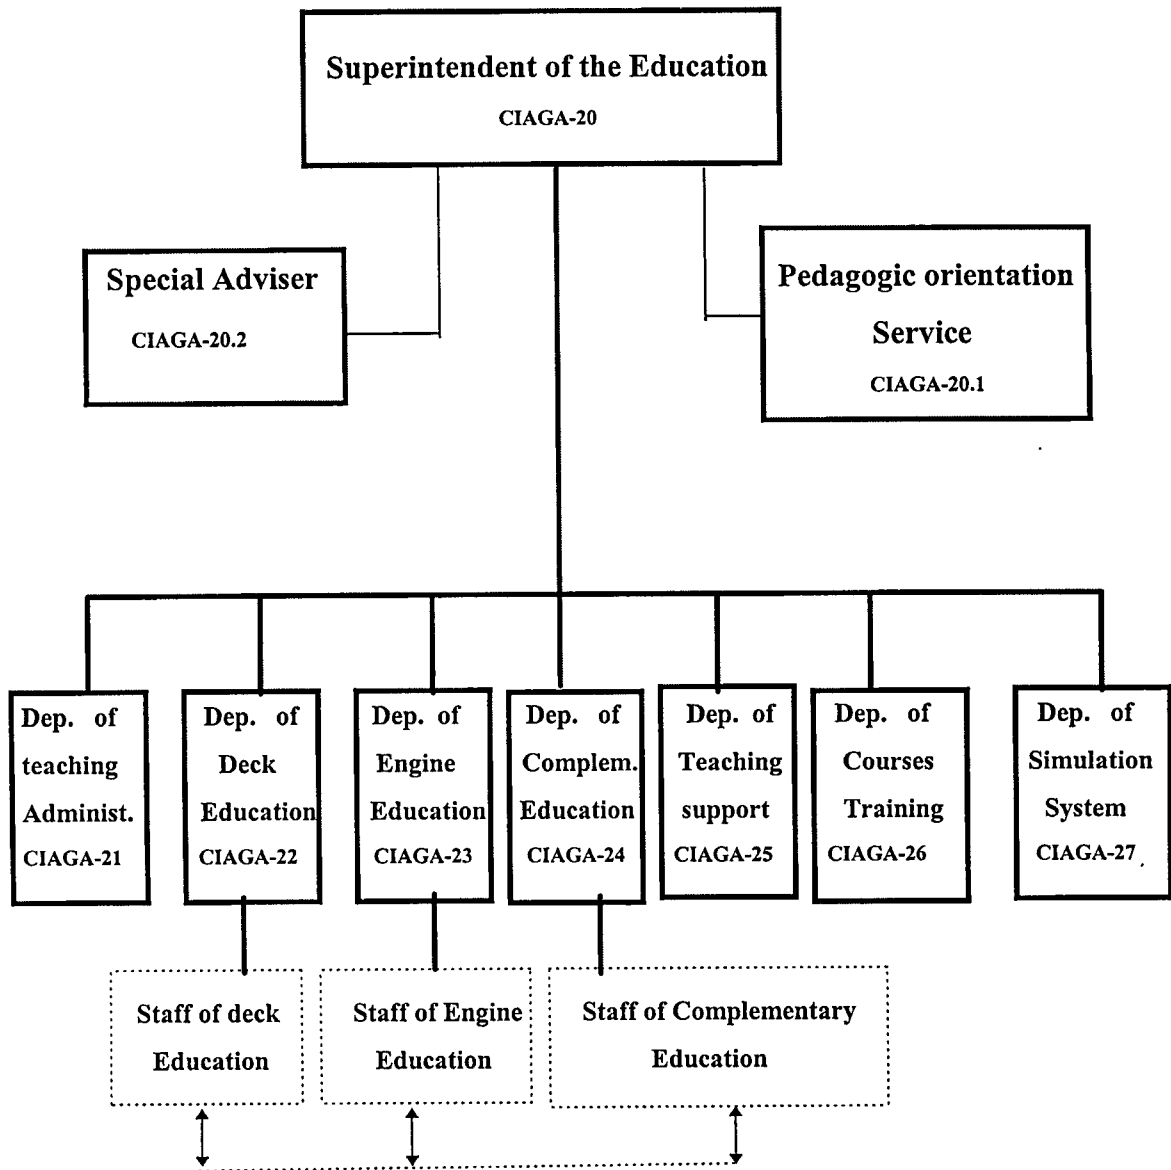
Superintendent of the Education
CIAGA-20

Special Adviser
CIAGA-20.2

Pedagogic orientation Service
CIAGA-20.1

Dep. of teaching Administ.
CIAGA-21

Dep. of Deck Education
CIAGA-22

Dep. of Engine Education
CIAGA-23

Dep. of Complem. Education
CIAGA-24

Dep. of Teaching support
CIAGA-25

Dep. of Courses Training
CIAGA-26

Dep. of Simulation System
CIAGA-27

Staff of deck Education

Staff of Engine Education

Staff of Complementary Education